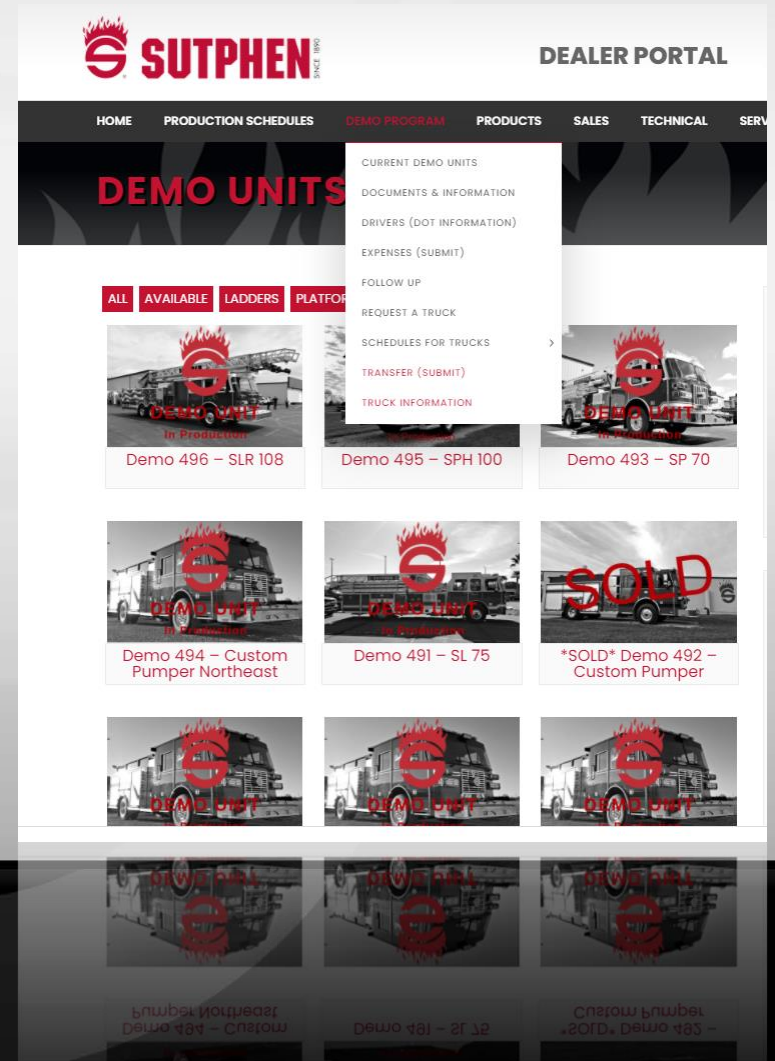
SUTPHEN SINCE 1890

DEALER PORTAL

HOME PRODUCTION SCHEDULES DEMO PROGRAM PRODUCTS SALES TECHNICAL SERV

CURRENT DEMO UNITS
DOCUMENTS & INFORMATION
DRIVERS (DOT INFORMATION)
EXPENSES (SUBMIT)
FOLLOW UP
REQUEST A TRUCK
SCHEDULES FOR TRUCKS
TRANSFER (SUBMIT)
TRUCK INFORMATION

DEMO UNITS

ALL AVAILABLE LADDERS PLATFOR

DEMO UNIT
In Production
Demo 496 – SLR 108

In Production
Demo 495 – SPH 100

DEMO UNIT
In Production
Demo 493 – SP 70

DEMO UNIT
In Production
Demo 494 – Custom Pumper Northeast

DEMO UNIT
In Production
Demo 491 – SL 75

SOLD
*SOLD* Demo 492 – Custom Pumper

DEMO UNIT

DEMO UNIT

DEMO UNIT